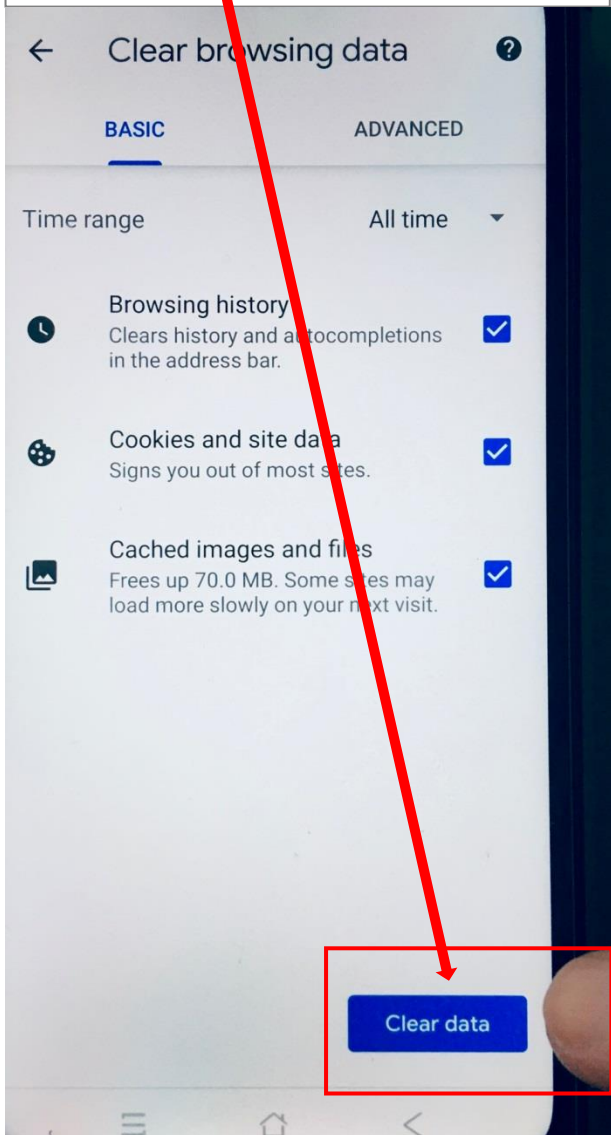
Clear br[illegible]wsing data

BASIC

ADVANCED

Time range

All time

Browsing history
Clears history and a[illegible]tocompletions in the address bar.

Cookies and site da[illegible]
Signs you out of most s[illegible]es.

Cached images and fi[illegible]s
Frees up 70.0 MB. Some s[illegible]es may load more slowly on your n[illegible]xt visit.

Clear data